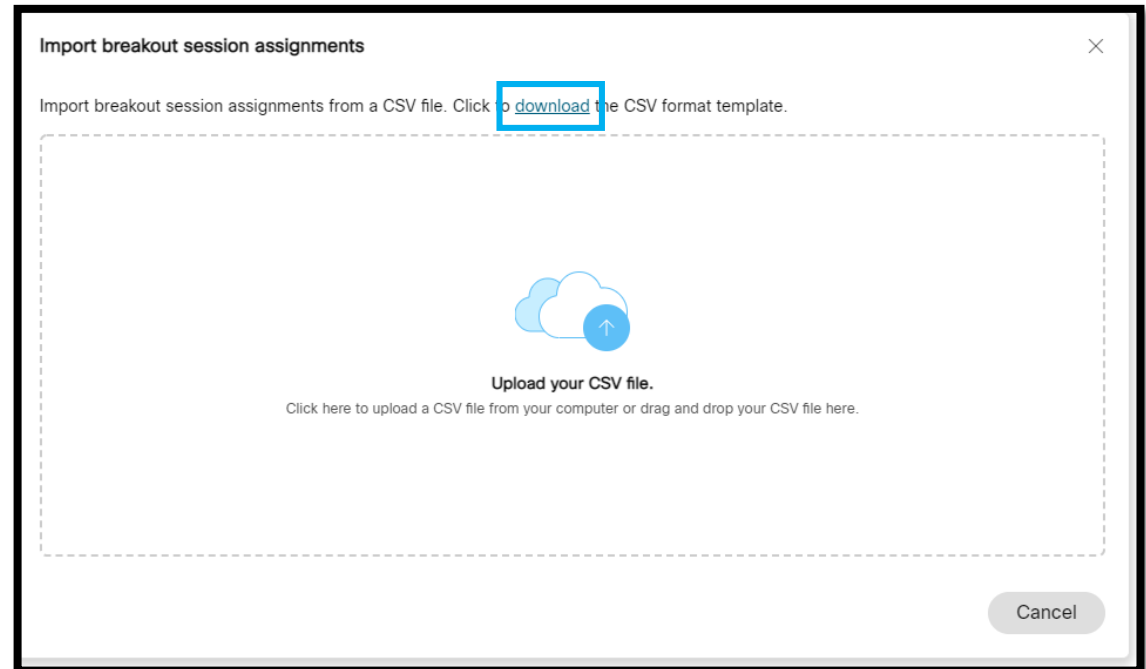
Import breakout session assignments

×

Import breakout session assignments from a CSV file. Click to download the CSV format template.

Upload your CSV file.

Click here to upload a CSV file from your computer or drag and drop your CSV file here.

Cancel